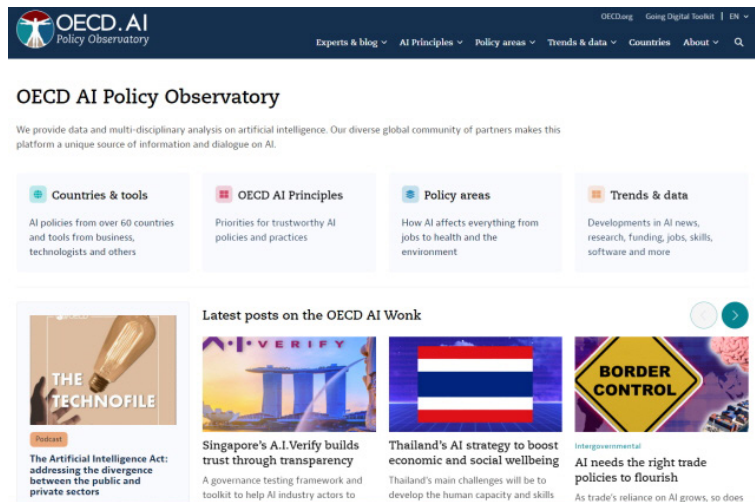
OECD.AI
Policy Observatory

OECD.org Going Digital Toolkit | EN

Experts & blog AI Principles Policy areas Trends & data Countries About

OECD AI Policy Observatory

We provide data and multi-disciplinary analysis on artificial intelligence. Our diverse global community of partners makes this platform a unique source of information and dialogue on AI.

Countries & tools
AI policies from over 60 countries and tools from business, technologists and others

OECD AI Principles
Priorities for trustworthy AI policies and practices

Policy areas
How AI affects everything from jobs to health and the environment

Trends & data
Developments in AI news, research, funding, jobs, skills, software and more

THE TECHNOFILE

Podcast
The Artificial Intelligence Act: addressing the divergence between the public and private sectors

Latest posts on the OECD AI Wonk

A.I.VERIFY
Singapore's A.I.Verify builds trust through transparency
A governance testing framework and toolkit to help AI industry actors to

Thailand's AI strategy to boost economic and social wellbeing
Thailand's main challenges will be to develop the human capacity and skills

BORDER CONTROL
Intergovernmental
AI needs the right trade policies to flourish
As trade's reliance on AI grows, so does